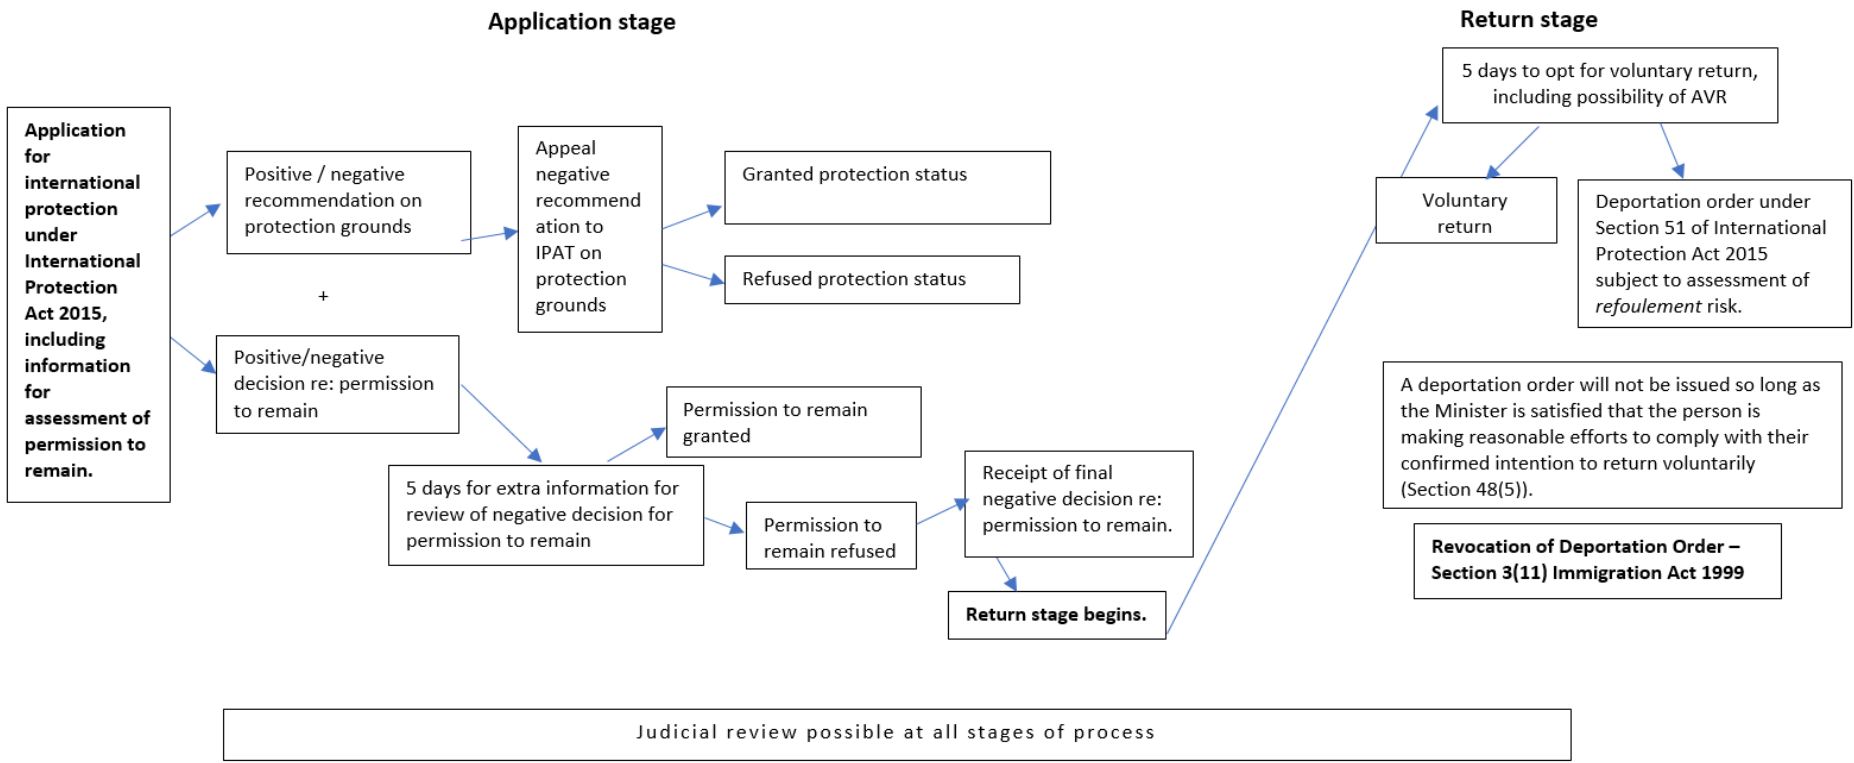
Application stage

Return stage

Application for international protection under International Protection Act 2015, including information for assessment of permission to remain.

Positive / negative recommendation on protection grounds

+

Positive/negative decision re: permission to remain

Appeal negative recommendation to IPAT on protection grounds

Granted protection status

Refused protection status

Permission to remain granted

5 days for extra information for review of negative decision for permission to remain

Permission to remain refused

Receipt of final negative decision re: permission to remain.

Return stage begins.

5 days to opt for voluntary return, including possibility of AVR

Voluntary return

Deportation order under Section 51 of International Protection Act 2015 subject to assessment of refoulement risk.

A deportation order will not be issued so long as the Minister is satisfied that the person is making reasonable efforts to comply with their confirmed intention to return voluntarily (Section 48(5)).

Revocation of Deportation Order – Section 3(11) Immigration Act 1999

Judicial review possible at all stages of process